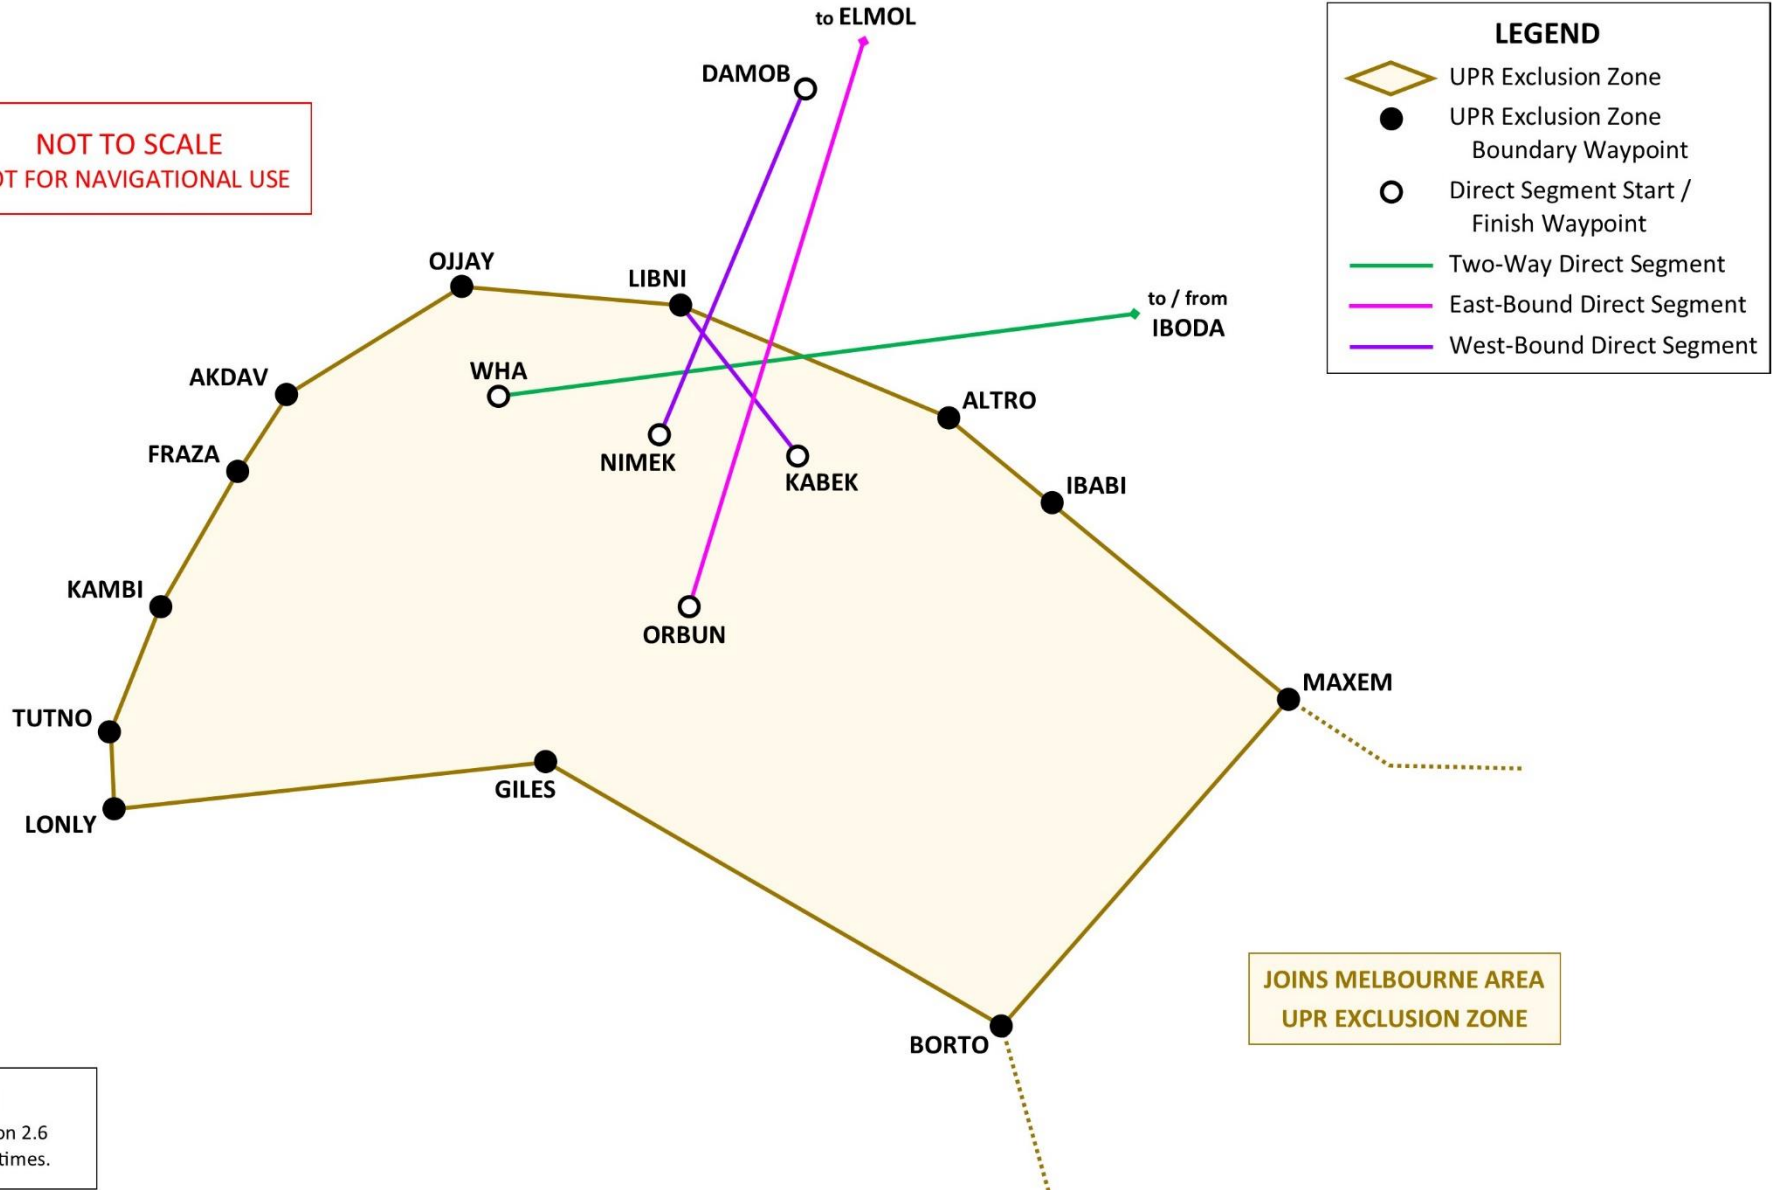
NOT TO SCALE
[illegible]T FOR NAVIGATIONAL USE

to ELMOL

DAMOB

LEGEND
UPR Exclusion Zone
UPR Exclusion Zone Boundary Waypoint
Direct Segment Start / Finish Waypoint
Two-Way Direct Segment
East-Bound Direct Segment
West-Bound Direct Segment

OJJAY
LIBNI
to / from IBODA
AKDAV
WHA
ALTRO
FRAZA
NIMEK
KABEK
IBABI
KAMBI
ORBUN
MAXEM
TUTNO
GILES
LONLY

JOINS MELBOURNE AREA UPR EXCLUSION ZONE

BORTO

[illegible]on 2.6
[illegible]times.